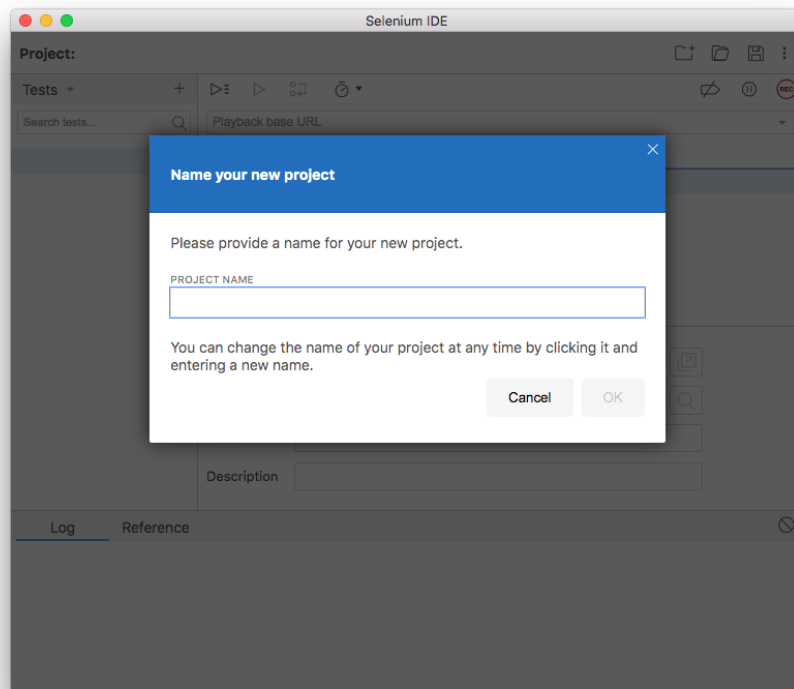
Selenium IDE

Project:

Tests +

Search tests...

Playback base URL

REC

Name your new project

Please provide a name for your new project.

PROJECT NAME

You can change the name of your project at any time by clicking it and entering a new name.

Cancel OK

Description

Log Reference